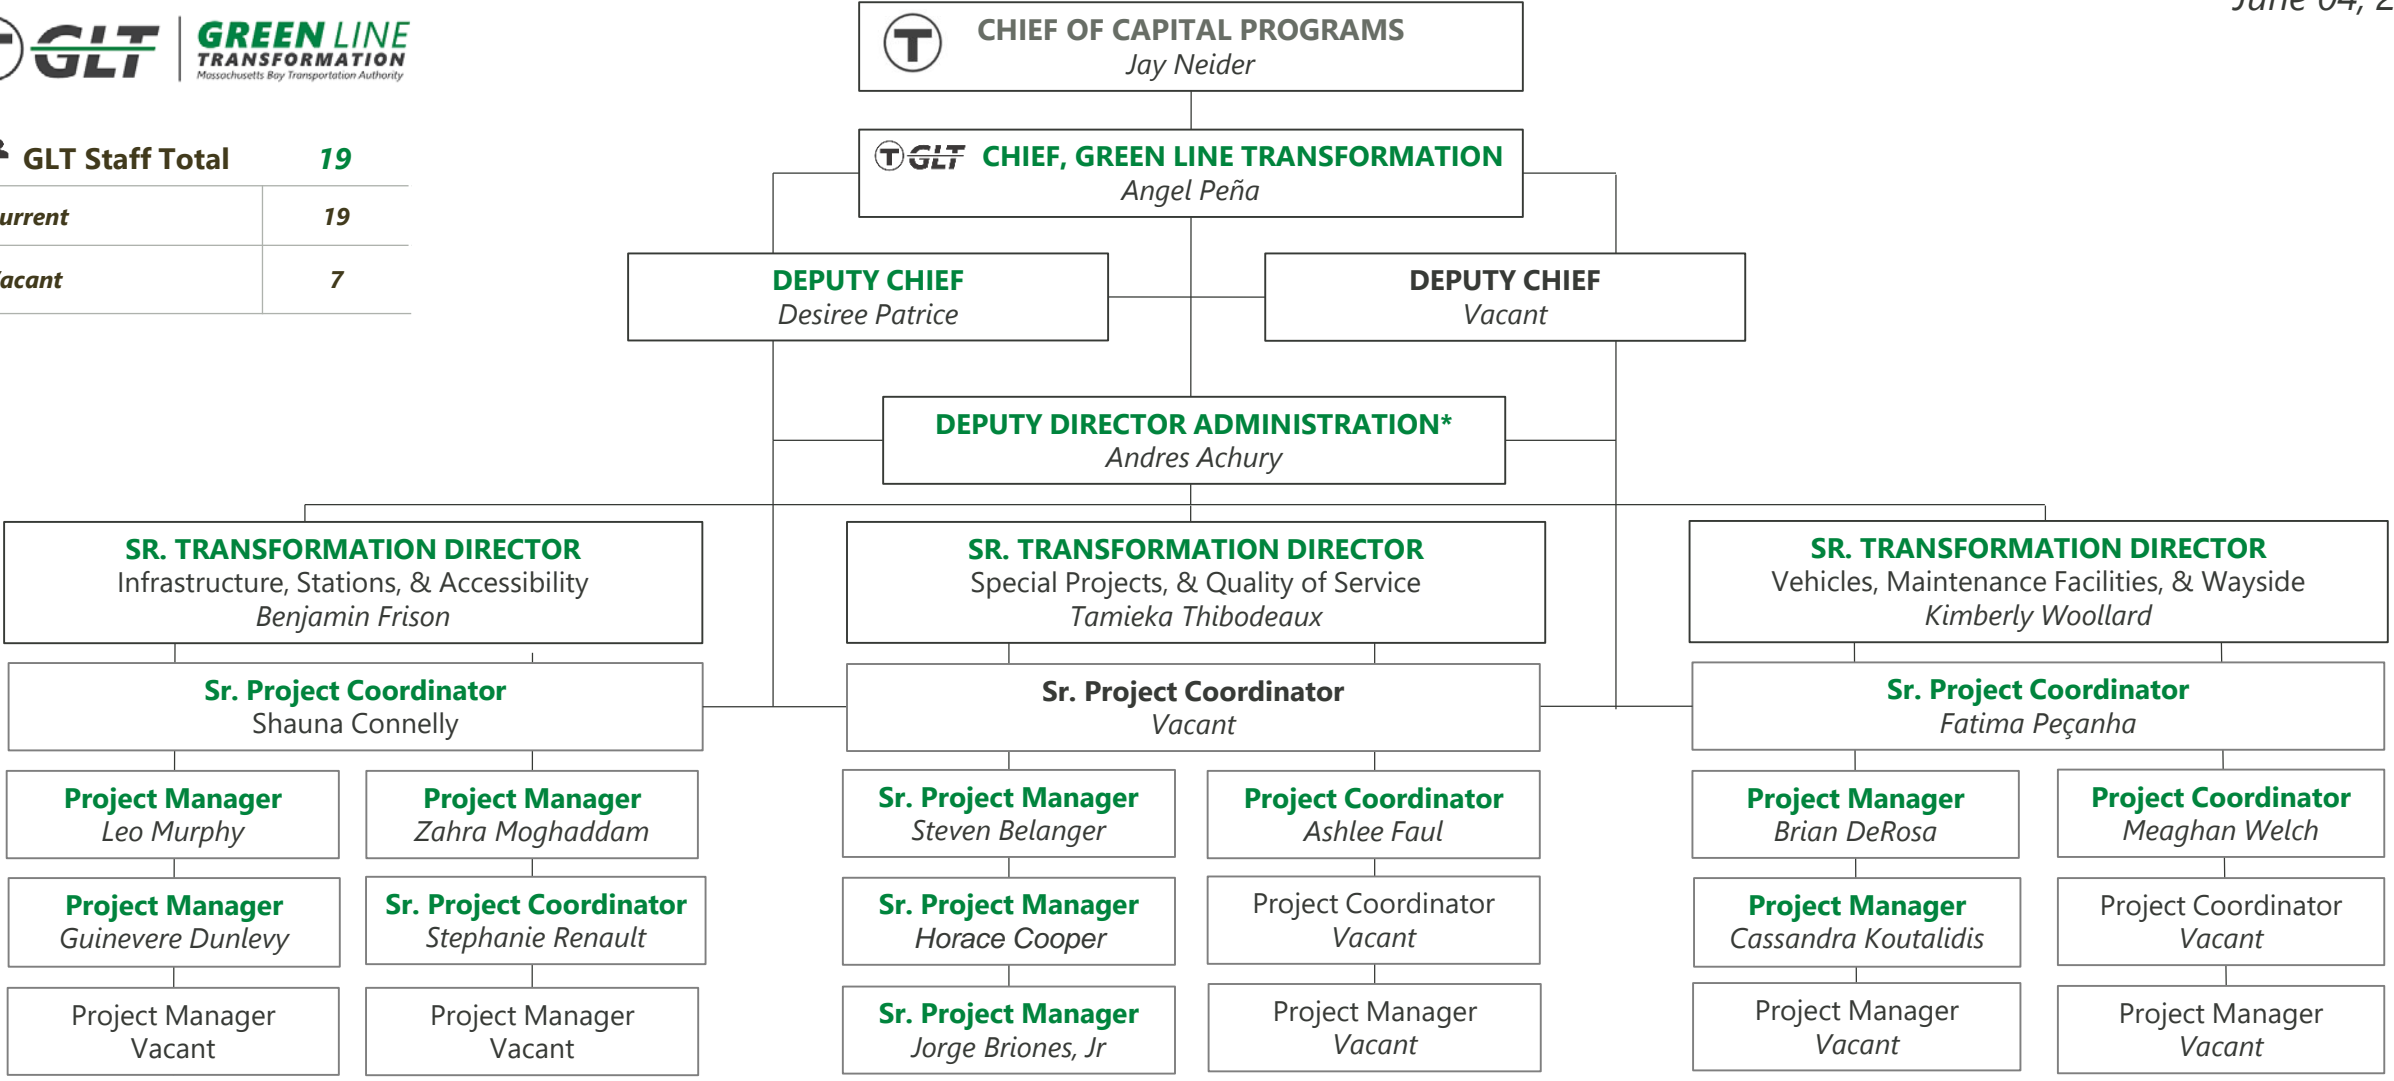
GLT GREEN LINE TRANSFORMATION Massachusetts Bay Transportation Authority

June 04, 2

GLT Staff Total 19

| urrent | 19 |
|---|---|
| acant | 7 |

CHIEF OF CAPITAL PROGRAMS
Jay Neider

GLT CHIEF, GREEN LINE TRANSFORMATION
Angel Peña

DEPUTY CHIEF
Desiree Patrice

DEPUTY CHIEF
Vacant

DEPUTY DIRECTOR ADMINISTRATION*
Andres Achury

SR. TRANSFORMATION DIRECTOR
Infrastructure, Stations, & Accessibility
Benjamin Frison

Sr. Project Coordinator
Shauna Connelly

Project Manager
Leo Murphy

Project Manager
Zahra Moghaddam

Project Manager
Guinevere Dunlevy

Sr. Project Coordinator
Stephanie Renault

Project Manager
Vacant

Project Manager
Vacant

SR. TRANSFORMATION DIRECTOR
Special Projects, & Quality of Service
Tamieka Thibodeaux

Sr. Project Coordinator
Vacant

Sr. Project Manager
Steven Belanger

Project Coordinator
Ashlee Faul

Sr. Project Manager
Horace Cooper

Project Coordinator
Vacant

Sr. Project Manager
Jorge Briones, Jr

Project Manager
Vacant

SR. TRANSFORMATION DIRECTOR
Vehicles, Maintenance Facilities, & Wayside
Kimberly Woollard

Sr. Project Coordinator
Fatima Peçanha

Project Manager
Brian DeRosa

Project Coordinator
Meaghan Welch

Project Manager
Cassandra Koutalidis

Project Coordinator
Vacant

Project Manager
Vacant

Project Manager
Vacant